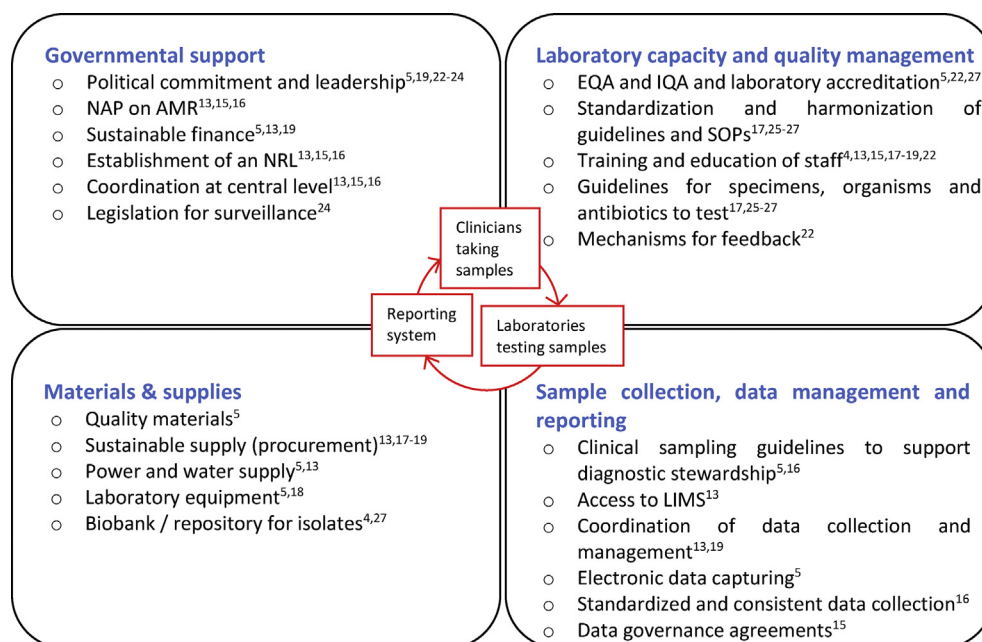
Governmental support
○ Political commitment and leadership$^{5,19,22-24}$
○ NAP on AMR$^{13,15,16}$
○ Sustainable finance$^{5,13,19}$
○ Establishment of an NRL$^{13,15,16}$
○ Coordination at central level$^{13,15,16}$
○ Legislation for surveillance$^{24}$

Laboratory capacity and quality management
○ EQA and IQA and laboratory accreditation$^{5,22,27}$
○ Standardization and harmonization of guidelines and SOPs$^{17,25-27}$
○ Training and education of staff$^{4,13,15,17-19,22}$
○ Guidelines for specimens, organisms and antibiotics to test$^{17,25-27}$
○ Mechanisms for feedback$^{22}$

Clinicians taking samples

Laboratories testing samples

Reporting system

Materials & supplies
○ Quality materials$^{5}$
○ Sustainable supply (procurement)$^{13,17-19}$
○ Power and water supply$^{5,13}$
○ Laboratory equipment$^{5,18}$
○ Biobank / repository for isolates$^{4,27}$

Sample collection, data management and reporting
○ Clinical sampling guidelines to support diagnostic stewardship$^{5,16}$
○ Access to LIMS$^{13}$
○ Coordination of data collection and management$^{13,19}$
○ Electronic data capturing$^{5}$
○ Standardized and consistent data collection$^{16}$
○ Data governance agreements$^{15}$